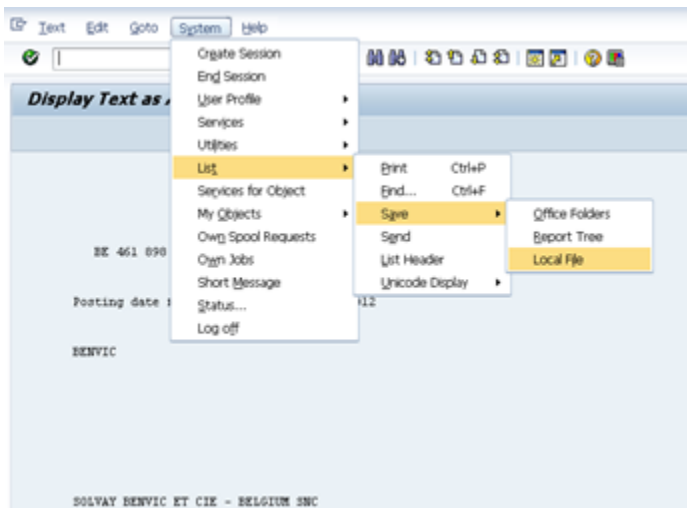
Text Edit Goto System Help

Display Text as

Create Session
End Session
User Profile
Services
Utilities
List
Services for Object
My Objects
Own Spool Requests
Own Jobs
Short Message
Status...
Log off

Print Ctrl+P
Find... Ctrl+F
Save
Send
List Header
Unicode Display

Office Folders
Report Tree
Local File

BE 461 898

Posting date

12

BENVIC

SOLVAY BENVIC ET CIE - BELGIUM SNC